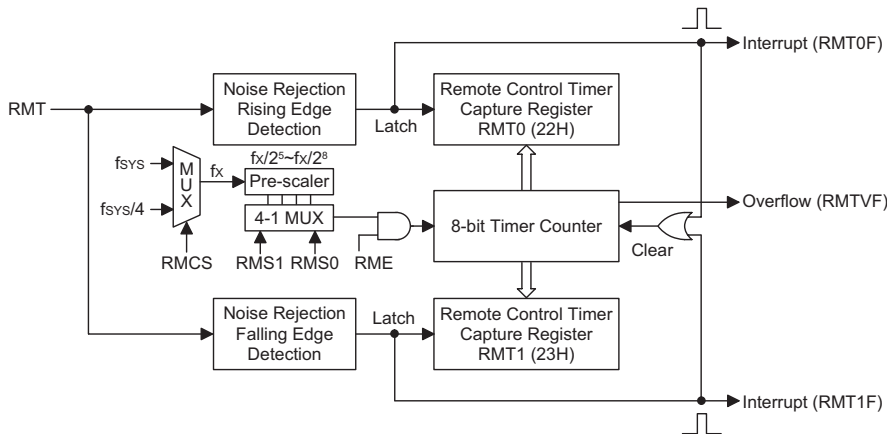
Interrupt (RMT0F)

RMT

Noise Rejection Rising Edge Detection

Latch

Remote Control Timer Capture Register RMT0 (22H)

$f_{SYS}$

$f_{SYS}/4$

M U X

fx

$fx/2^5 \sim fx/2^8$

Pre-scaler

4-1 MUX

RMCS

RMS1

RMS0

RME

8-bit Timer Counter

Overflow (RMTVF)

Clear

Noise Rejection Falling Edge Detection

Latch

Remote Control Timer Capture Register RMT1 (23H)

Interrupt (RMT1F)